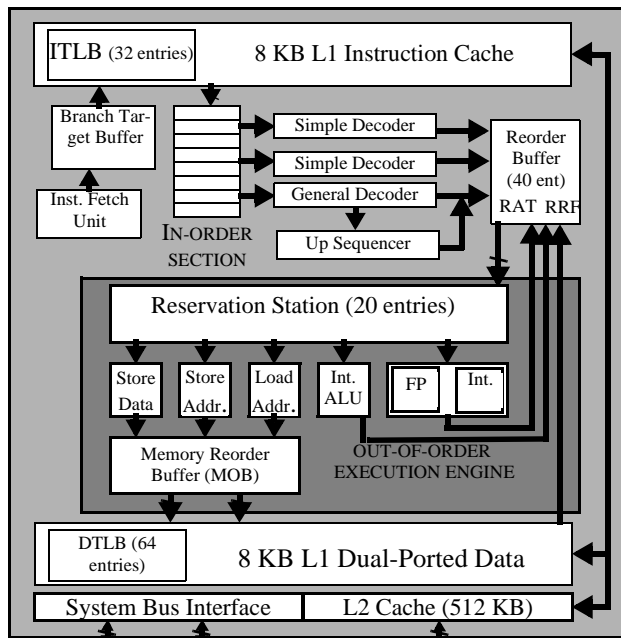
ITLB (32 entries)

8 KB L1 Instruction Cache

Branch Target Buffer

Inst. Fetch Unit

Simple Decoder

Simple Decoder

General Decoder

Up Sequencer

IN-ORDER SECTION

Reorder Buffer (40 ent)

RAT RRF

Reservation Station (20 entries)

Store Data

Store Addr.

Load Addr.

Int. ALU

FP

Int.

Memory Reorder Buffer (MOB)

OUT-OF-ORDER EXECUTION ENGINE

DTLB (64 entries)

8 KB L1 Dual-Ported Data

System Bus Interface

L2 Cache (512 KB)